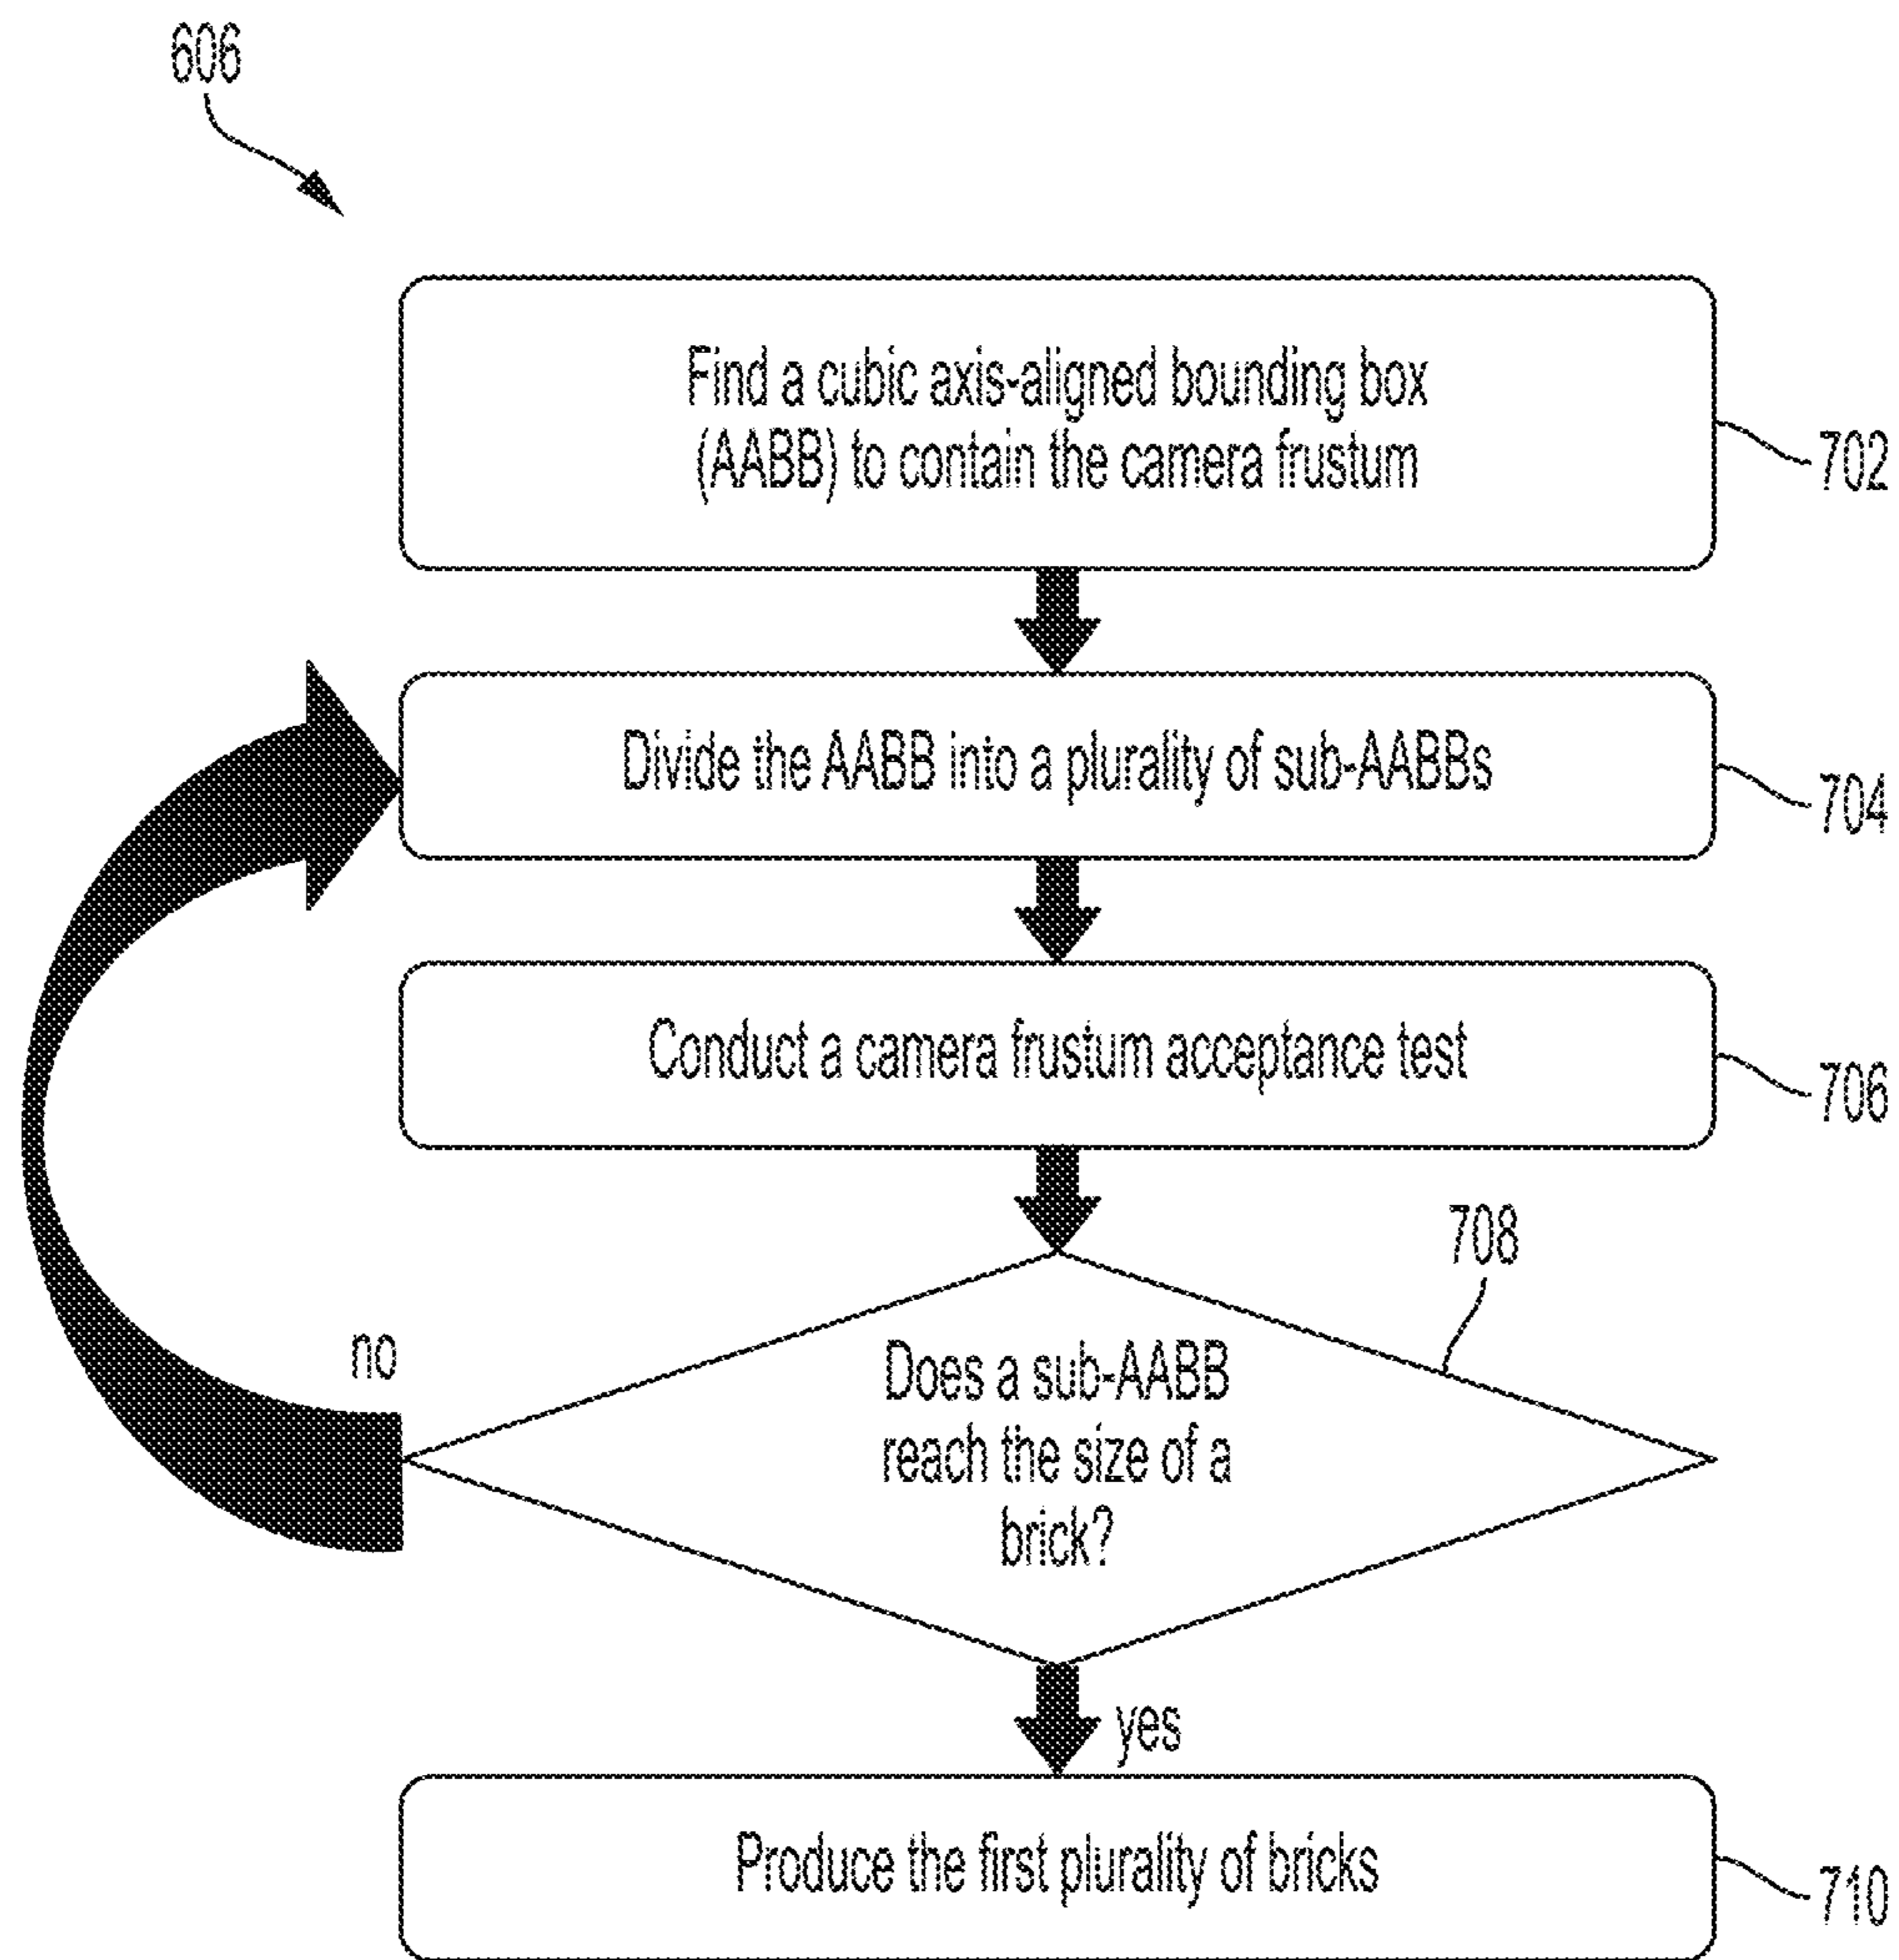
606

Find a cubic axis-aligned bounding box (AABB) to contain the camera frustum

702

Divide the AABB into a plurality of sub-AABBs

704

Conduct a camera frustum acceptance test

706

708

no

Does a sub-AABB reach the size of a brick?

yes

Produce the first plurality of bricks

710